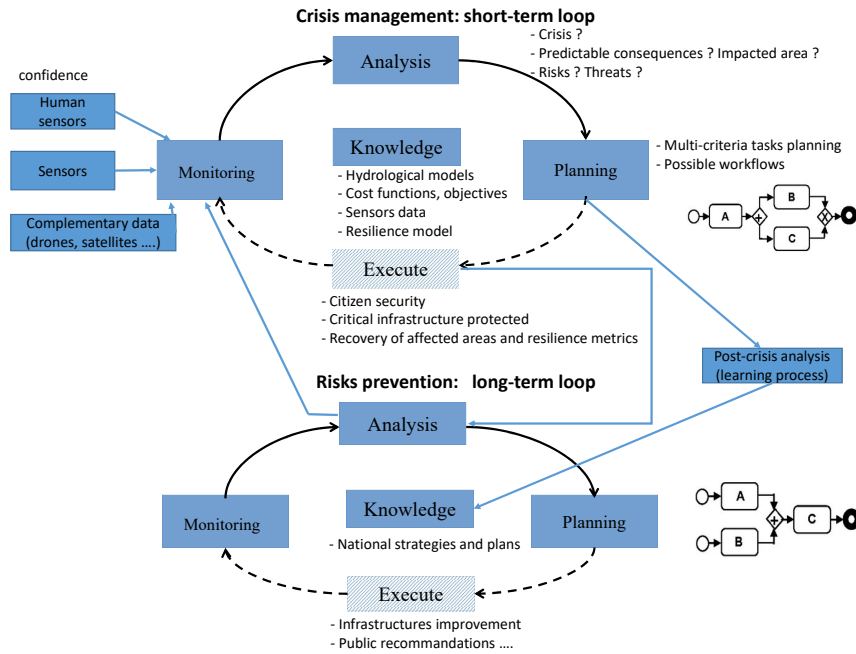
Crisis management: short-term loop

- Crisis ?
- Predictable consequences ? Impacted area ?
- Risks ? Threats ?

confidence

Human sensors

Sensors

Complementary data (drones, satellites ....)

Analysis

Monitoring

Knowledge

- Hydrological models
- Cost functions, objectives
- Sensors data
- Resilience model

Planning

- Multi-criteria tasks planning
- Possible workflows

A

B

C

Execute

- Citizen security
- Critical infrastructure protected
- Recovery of affected areas and resilience metrics

Post-crisis analysis (learning process)

Risks prevention: long-term loop

Analysis

Monitoring

Knowledge

- National strategies and plans

Planning

A

B

C

Execute

- Infrastructures improvement
- Public recommandations ....